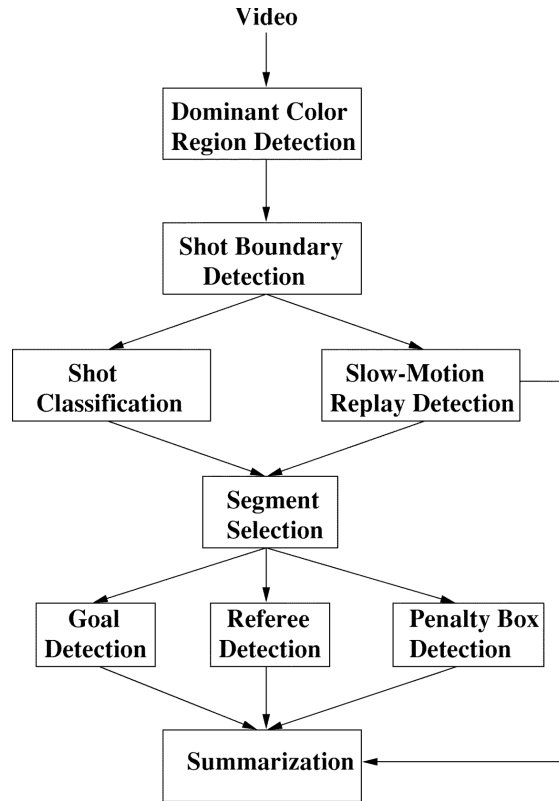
Video

Dominant Color Region Detection

Shot Boundary Detection

Shot Classification

Slow-Motion Replay Detection

Segment Selection

Goal Detection

Referee Detection

Penalty Box Detection

Summarization